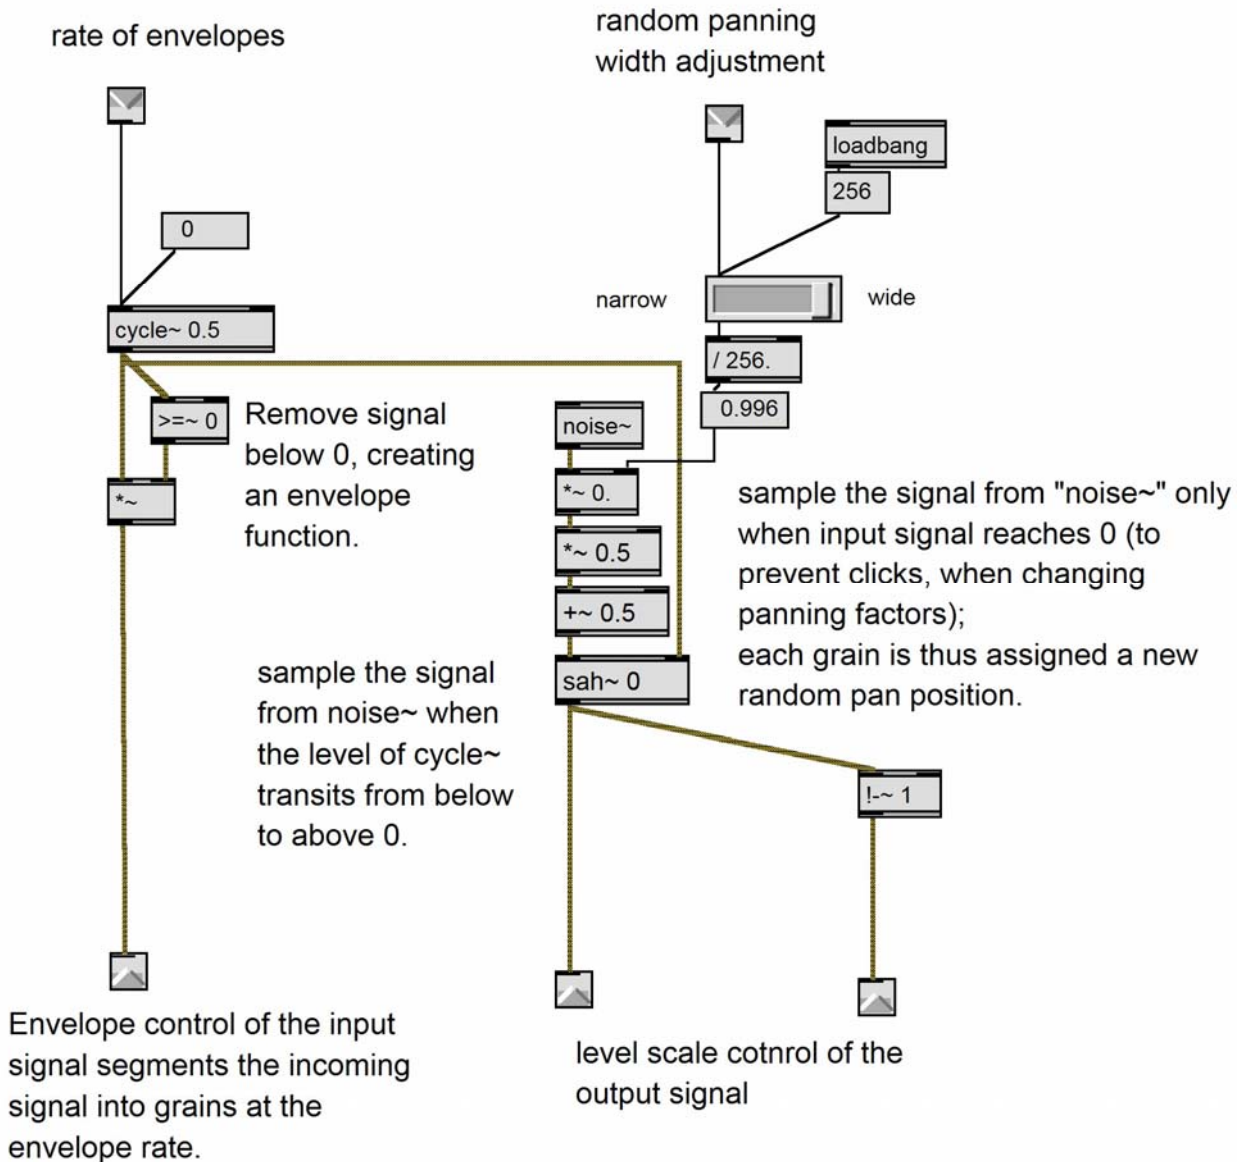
rate of envelopes

random panning width adjustment

loadbang

256

0

narrow

wide

cycle~ 0.5

/ 256.

>=~ 0

Remove signal below 0, creating an envelope function.

noise~

0.996

*~

*~ 0.

sample the signal from "noise~" only when input signal reaches 0 (to prevent clicks, when changing panning factors);
each grain is thus assigned a new random pan position.

*~ 0.5

+~ 0.5

sample the signal from noise~ when the level of cycle~ transits from below to above 0.

sah~ 0

!-~ 1

Envelope control of the input signal segments the incoming signal into grains at the envelope rate.

level scale cotnrol of the output signal